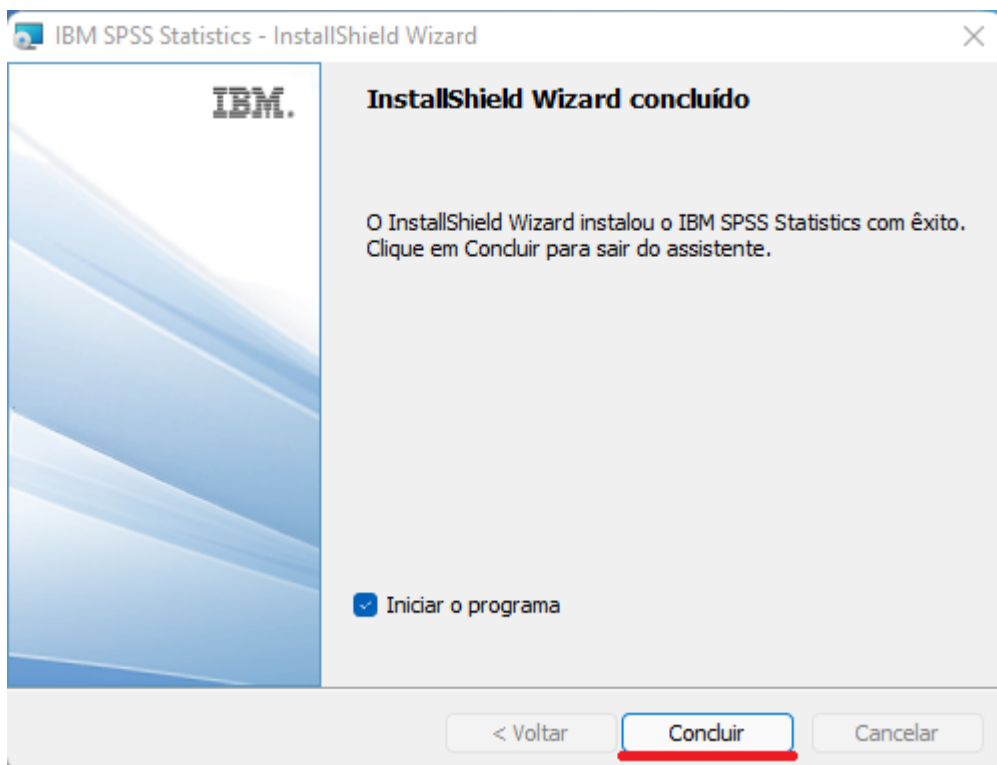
IBM SPSS Statistics - InstallShield Wizard

IBM.

InstallShield Wizard concluído

O InstallShield Wizard instalou o IBM SPSS Statistics com êxito. Clique em Concluir para sair do assistente.

Iniciar o programa

< Voltar

Concluir

Cancelar